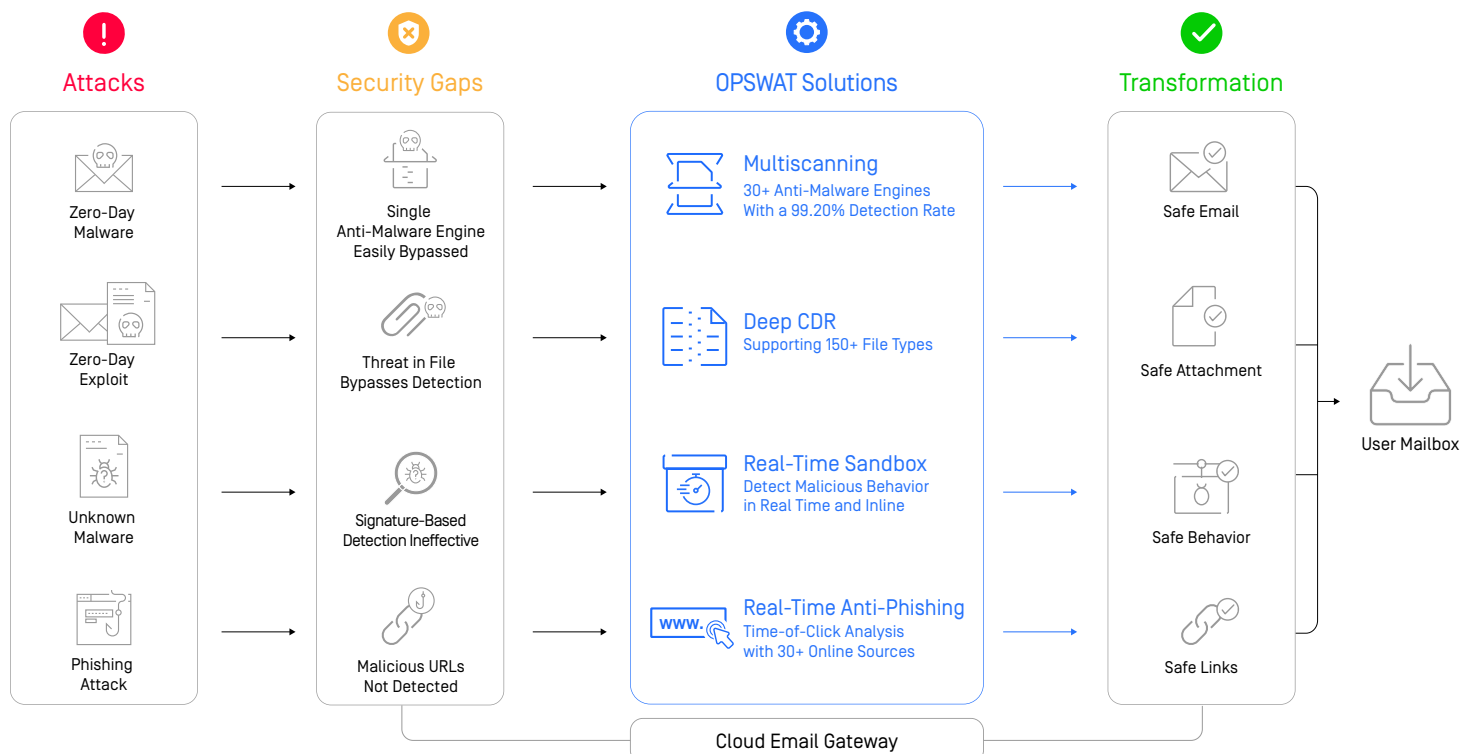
Attacks

Zero-Day Malware

Zero-Day Exploit

Unknown Malware

Phishing Attack

Security Gaps

Single Anti-Malware Engine Easily Bypassed

Threat in File Bypasses Detection

Signature-Based Detection Ineffective

Malicious URLs Not Detected

OPSWAT Solutions

Multiscanning
30+ Anti-Malware Engines With a 99.20% Detection Rate

Deep CDR
Supporting 150+ File Types

Real-Time Sandbox
Detect Malicious Behavior in Real Time and Inline

www.

Real-Time Anti-Phishing
Time-of-Click Analysis with 30+ Online Sources

Transformation

Safe Email

Safe Attachment

Safe Behavior

Safe Links

User Mailbox

Cloud Email Gateway